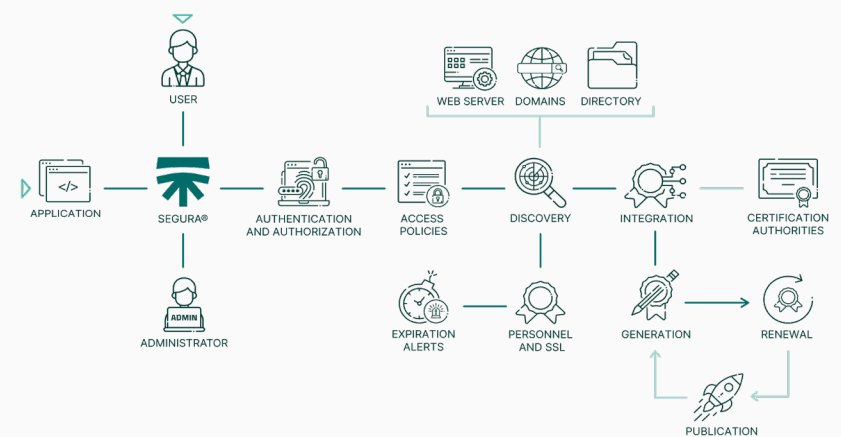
USER

WEB SERVER
DOMAINS
DIRECTORY

APPLICATION
</>
SEGURA®
AUTHENTICATION AND AUTHORIZATION
ACCESS POLICIES
DISCOVERY
INTEGRATION
CERTIFICATION AUTHORITIES

ADMIN
ADMINISTRATOR

EXPIRATION ALERTS
PERSONNEL AND SSL
GENERATION
RENEWAL

PUBLICATION